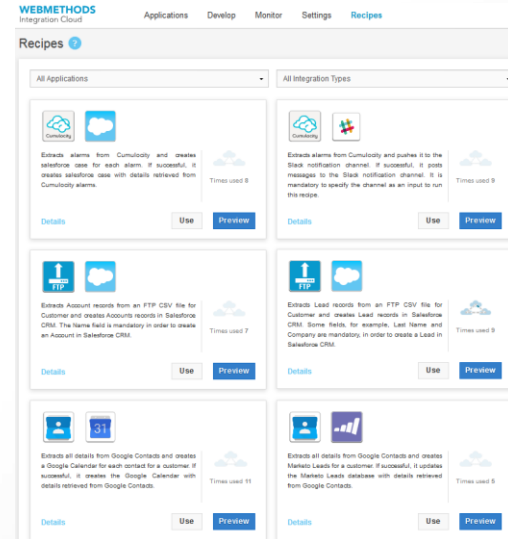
WEBMETHODS
Integration Cloud

Applications Develop Monitor Settings Recipes

Recipes ?

All Applications

All Integration Types

Cumulocity

Extracts alarms from Cumulocity and creates salesforce case for each alarm. If successful, it creates salesforce case with details retrieved from Cumulocity alarms.

Times used 8

Details

Use

Preview

Cumulocity

Extracts alarms from Cumulocity and pushes it to the Slack notification channel. If successful, it posts messages to the Slack notification channel. It is mandatory to specify the channel as an input to run this recipe.

Times used 9

Details

Use

Preview

FTP

Extracts Account records from an FTP CSV file for Customer and creates Accounts records in Salesforce CRM. The Name field is mandatory in order to create an Account in Salesforce CRM.

Times used 7

Details

Use

Preview

FTP

Extracts Lead records from an FTP CSV file for Customer and creates Lead records in Salesforce CRM. Some fields, for example, Last Name and Company are mandatory, in order to create a Lead in Salesforce CRM.

Times used 9

Details

Use

Preview

31

Extracts all details from Google Contacts and creates a Google Calendar for each contact for a customer. If successful, it creates the Google Calendar with details retrieved from Google Contacts.

Times used 11

Details

Use

Preview

Extracts all details from Google Contacts and creates Marketo Leads for a customer. If successful, it updates the Marketo Leads database with details retrieved from Google Contacts.

Times used 5

Details

Use

Preview